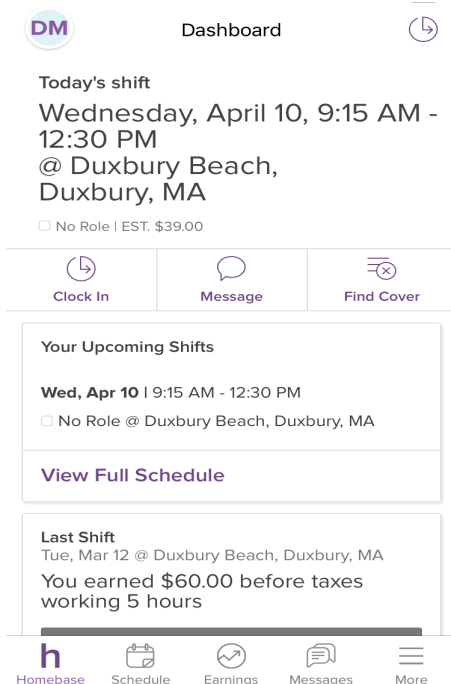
DM

Dashboard

Today's shift

Wednesday, April 10, 9:15 AM - 12:30 PM
@ Duxbury Beach, Duxbury, MA

No Role | EST. $39.00

Clock In

Message

Find Cover

Your Upcoming Shifts

Wed, Apr 10 | 9:15 AM - 12:30 PM

No Role @ Duxbury Beach, Duxbury, MA

View Full Schedule

Last Shift

Tue, Mar 12 @ Duxbury Beach, Duxbury, MA

You earned $60.00 before taxes working 5 hours

h
Homebase

Schedule

Earnings

Messages

More